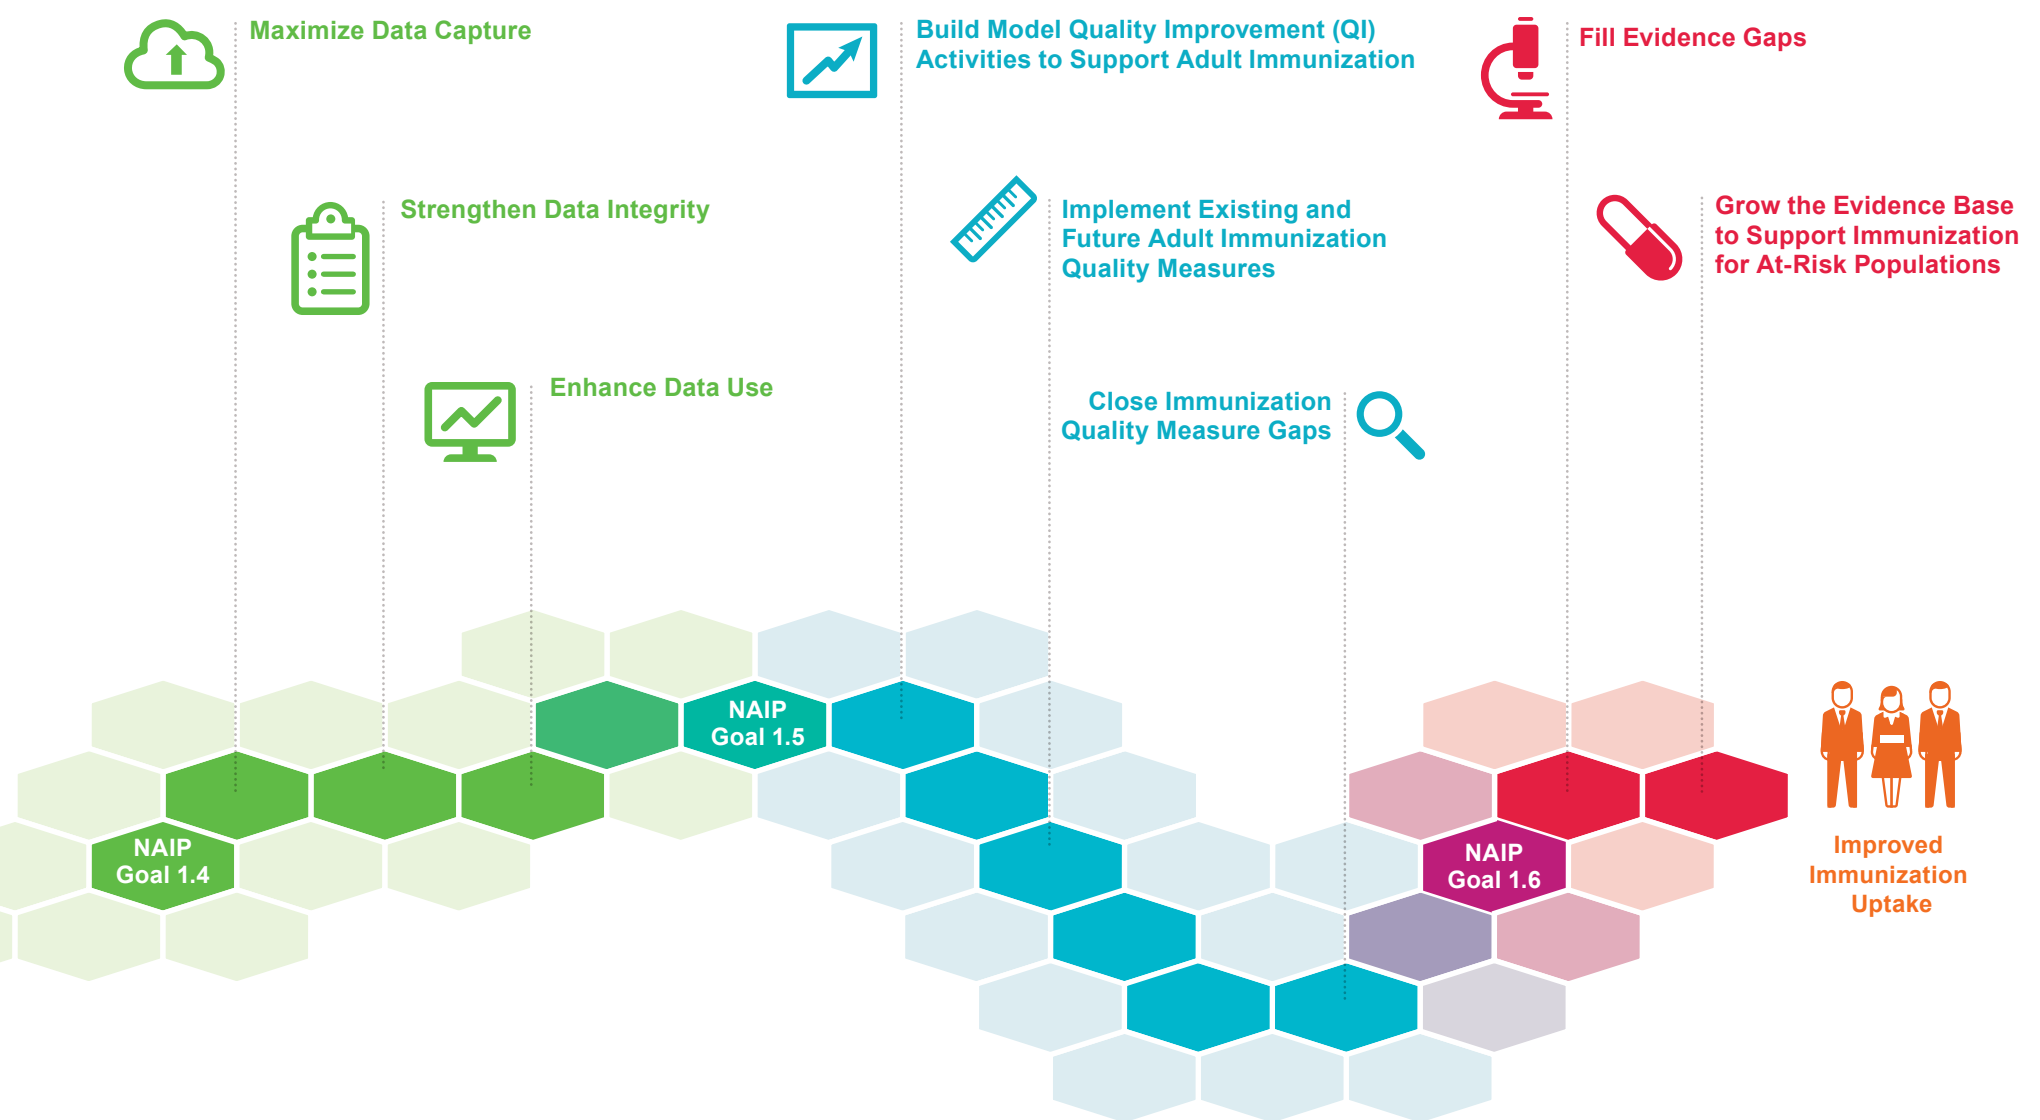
Maximize Data Capture

Strengthen Data Integrity

Enhance Data Use

Build Model Quality Improvement (QI) Activities to Support Adult Immunization

Implement Existing and Future Adult Immunization Quality Measures

Close Immunization Quality Measure Gaps

Fill Evidence Gaps

Grow the Evidence Base to Support Immunization for At-Risk Populations

NAIP Goal 1.4

NAIP Goal 1.5

NAIP Goal 1.6

Improved Immunization Uptake